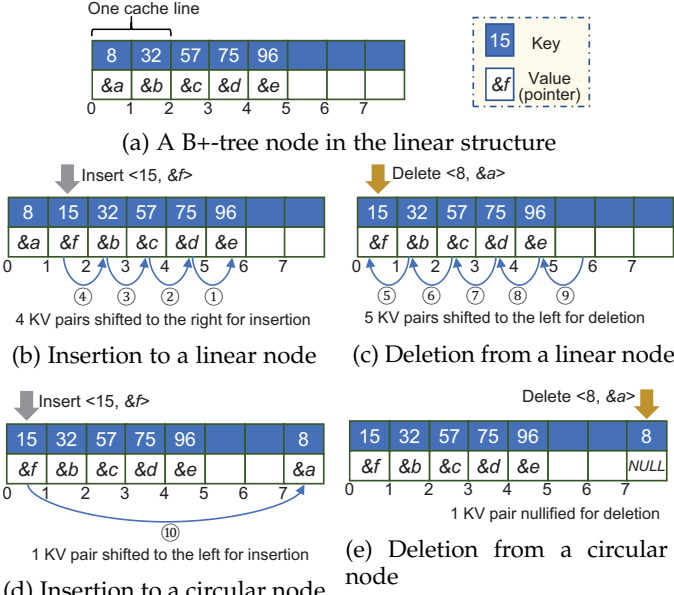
One cache line

| 8 | 32 | 57 | 75 | 96 | | | |
|---|---|---|---|---|---|---|---|
| &a | &b | &c | &d | &e | | | |

0 1 2 3 4 5 6 7

15 Key

&f Value (pointer)

(a) A B+-tree node in the linear structure

Insert <15, &f>

| 8 | 15 | 32 | 57 | 75 | 96 | | |
|---|---|---|---|---|---|---|---|
| &a | &f | &b | &c | &d | &e | | |

0 1 2 3 4 5 6 7

④ ③ ② ①

4 KV pairs shifted to the right for insertion

(b) Insertion to a linear node

Delete <8, &a>

| 15 | 32 | 57 | 75 | 96 | | | |
|---|---|---|---|---|---|---|---|
| &f | &b | &c | &d | &e | | | |

0 1 2 3 4 5 6 7

⑤ ⑥ ⑦ ⑧ ⑨

5 KV pairs shifted to the left for deletion

(c) Deletion from a linear node

Insert <15, &f>

| 15 | 32 | 57 | 75 | 96 | | | 8 |
|---|---|---|---|---|---|---|---|
| &f | &b | &c | &d | &e | | | &a |

0 1 2 3 4 5 6 7

⑩

1 KV pair shifted to the left for insertion

(d) Insertion to a circular node

Delete <8, &a>

| 15 | 32 | 57 | 75 | 96 | | | 8 |
|---|---|---|---|---|---|---|---|
| &f | &b | &c | &d | &e | | | NULL |

0 1 2 3 4 5 6 7

1 KV pair nullified for deletion

(e) Deletion from a circular node